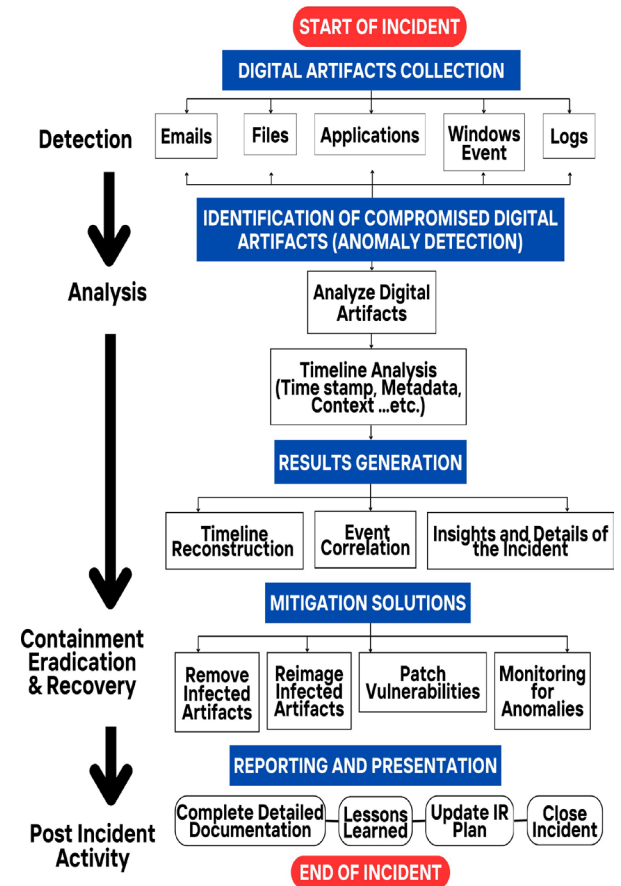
START OF INCIDENT

DIGITAL ARTIFACTS COLLECTION

Detection

Emails

Files

Applications

Windows Event

Logs

IDENTIFICATION OF COMPROMISED DIGITAL ARTIFACTS (ANOMALY DETECTION)

Analysis

Analyze Digital Artifacts

Timeline Analysis (Time stamp, Metadata, Context ...etc.)

RESULTS GENERATION

Timeline Reconstruction

Event Correlation

Insights and Details of the Incident

MITIGATION SOLUTIONS

Containment Eradication & Recovery

Remove Infected Artifacts

Reimage Infected Artifacts

Patch Vulnerabilities

Monitoring for Anomalies

REPORTING AND PRESENTATION

Post Incident Activity

Complete Detailed Documentation

Lessons Learned

Update IR Plan

Close Incident

END OF INCIDENT